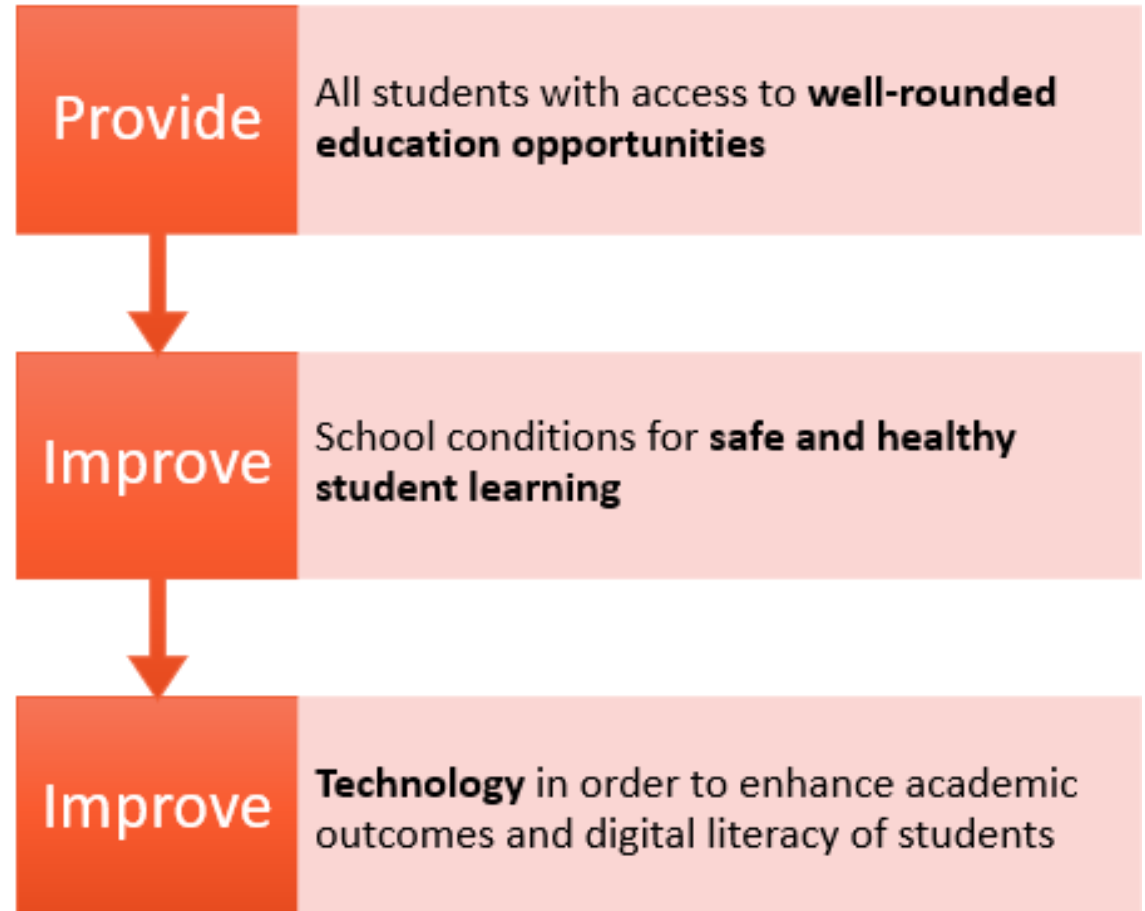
Provide

All students with access to well-rounded education opportunities

Improve

School conditions for safe and healthy student learning

Improve

Technology in order to enhance academic outcomes and digital literacy of students